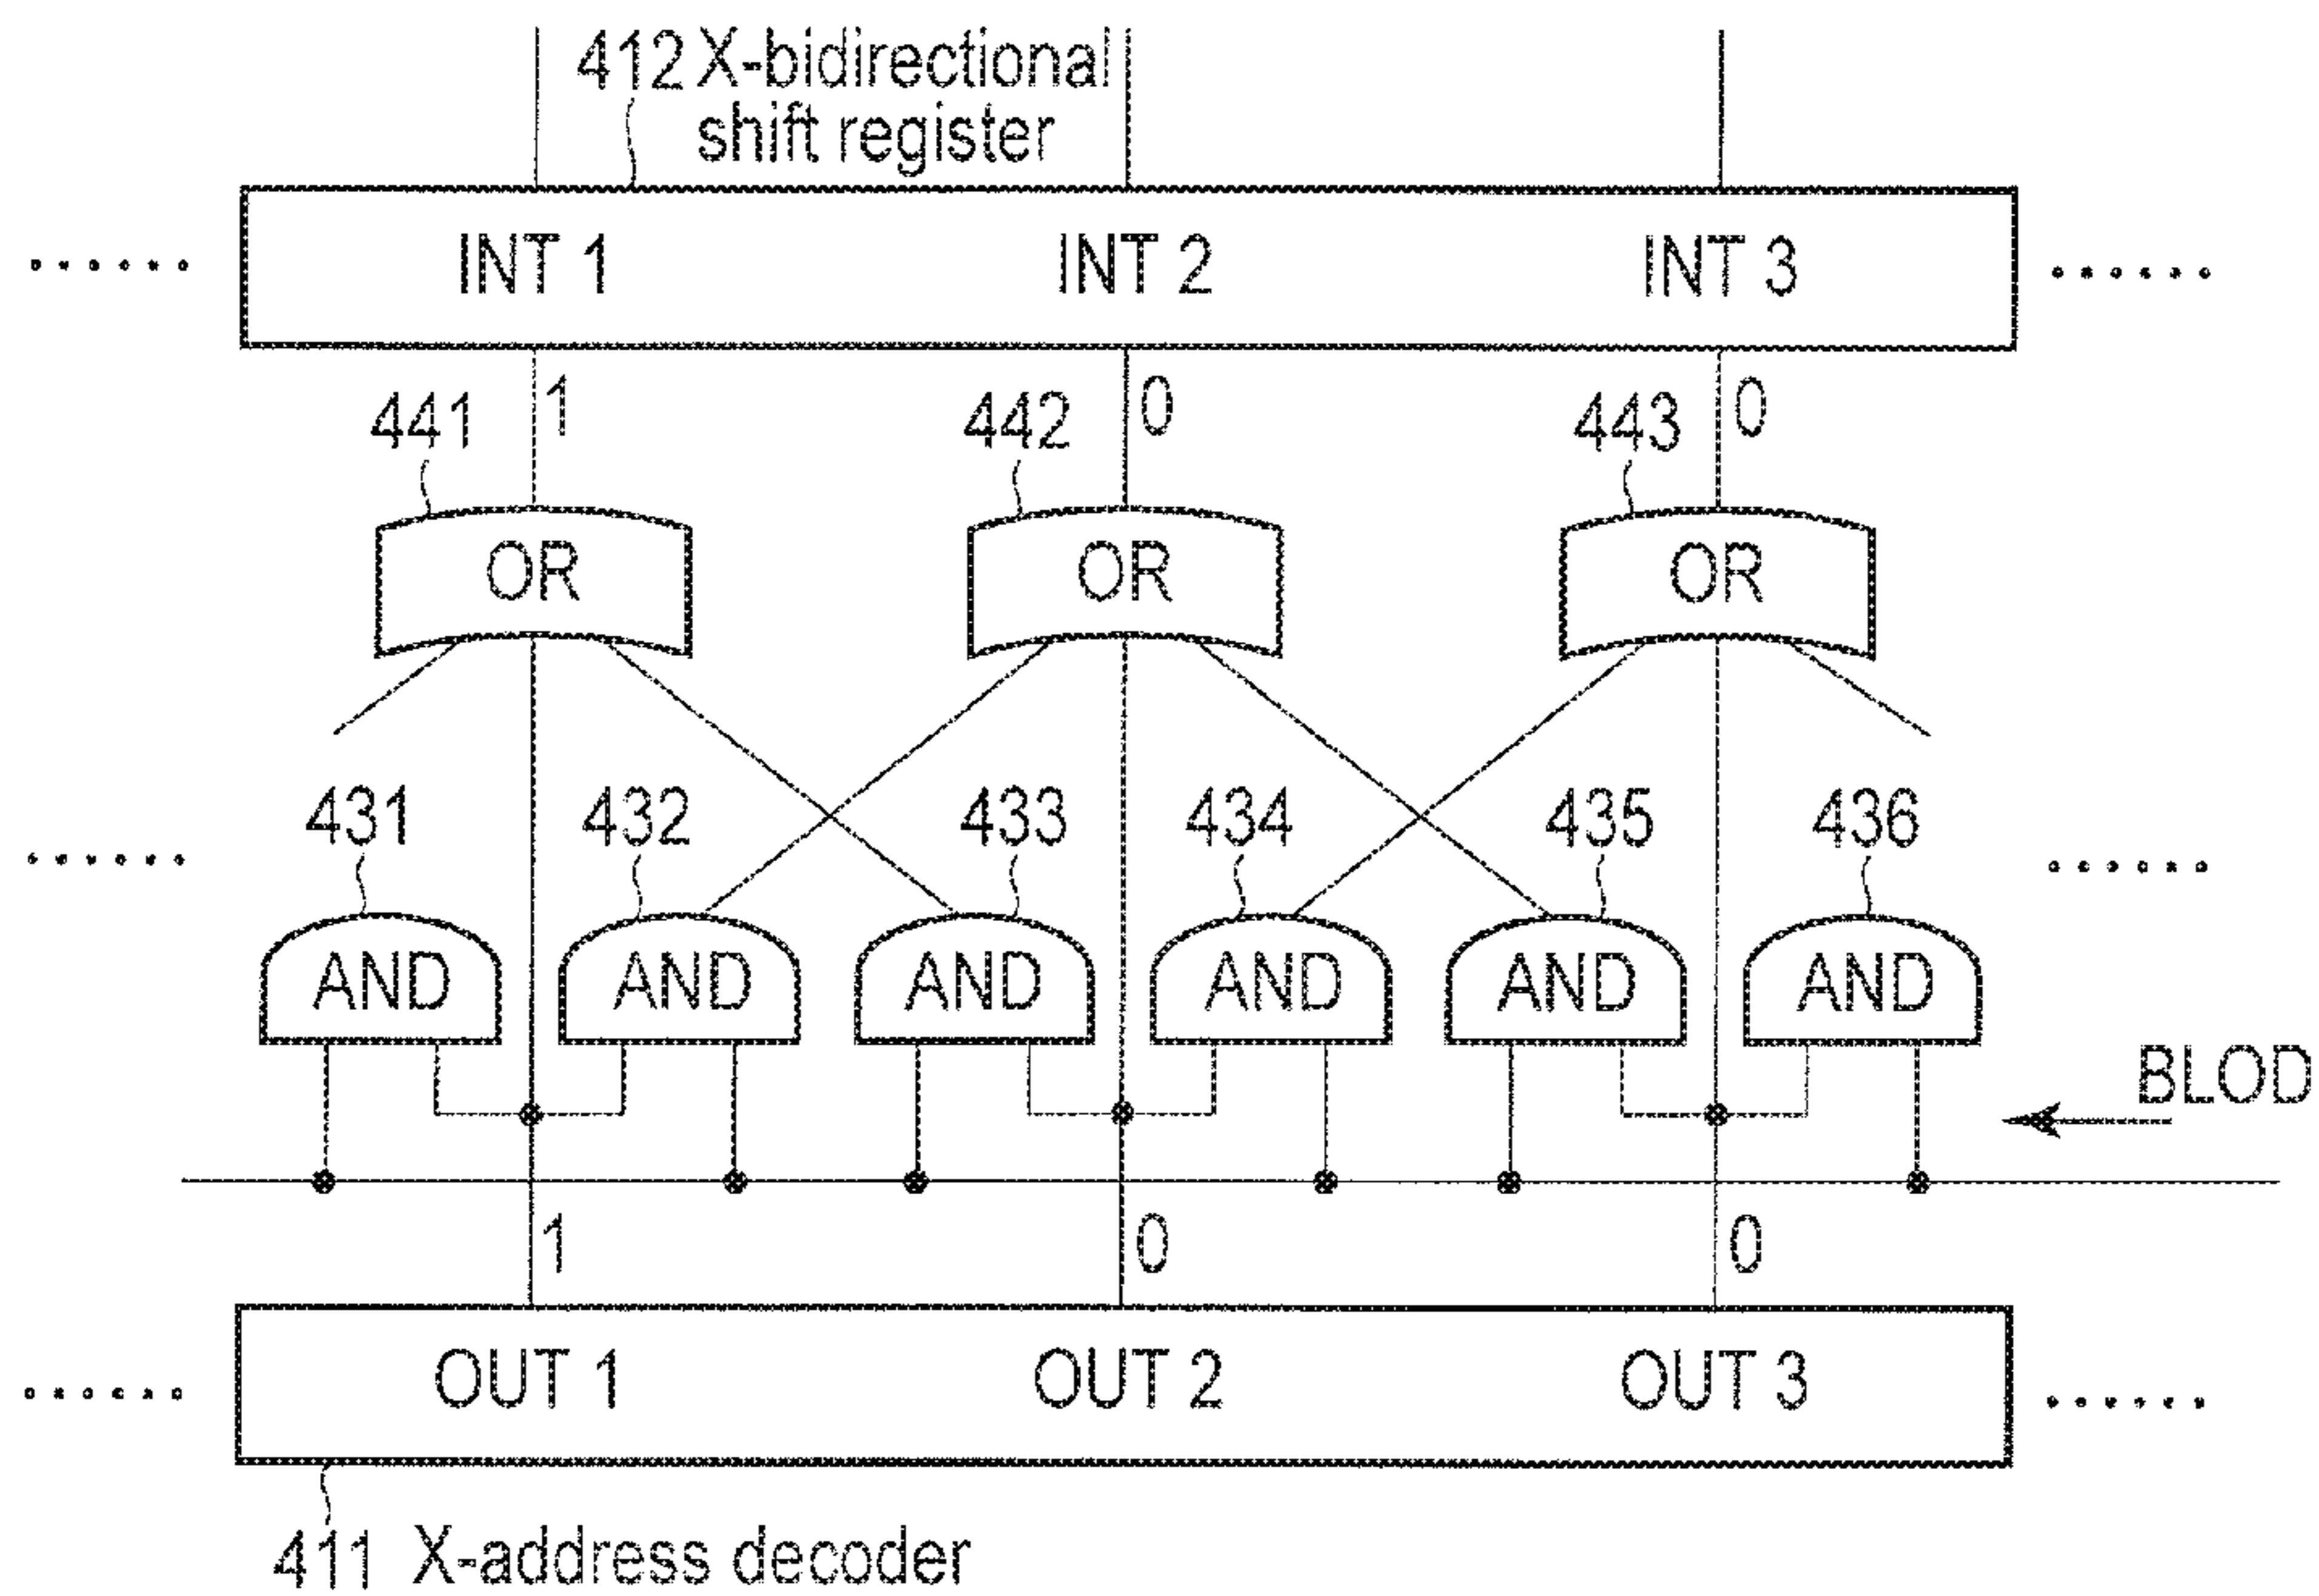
412 X-bidirectional shift register

······ INT 1 INT 2 INT 3 ······

441 1
442 0
443 0

OR OR OR

······ 431 432 433 434 435 436 ······

AND AND AND AND AND AND

BLOD

1 0 0

······ OUT 1 OUT 2 OUT 3 ······

411 X-address decoder